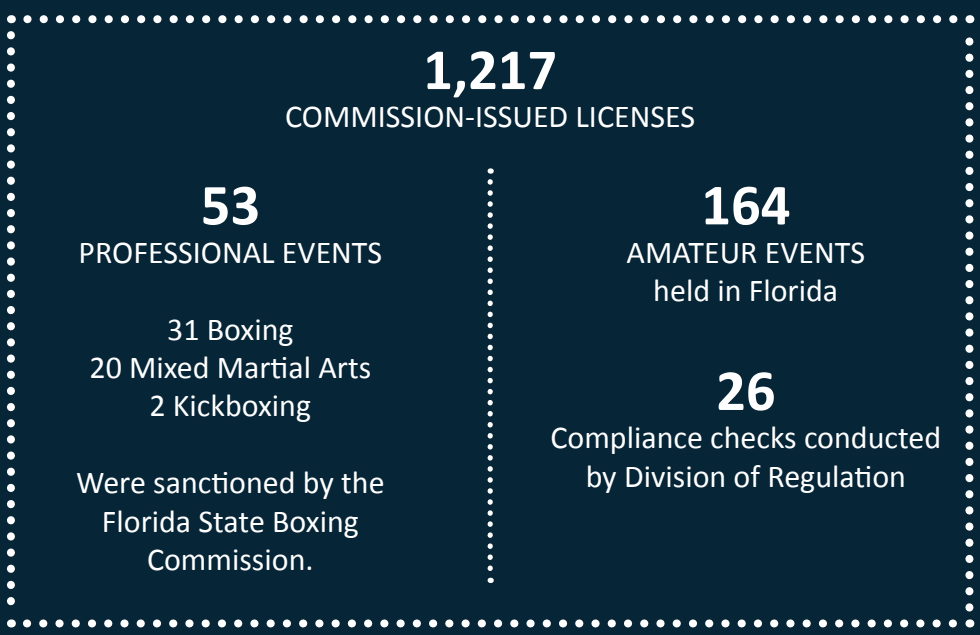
1,217
COMMISSION-ISSUED LICENSES

53
PROFESSIONAL EVENTS

31 Boxing
20 Mixed Martial Arts
2 Kickboxing

Were sanctioned by the Florida State Boxing Commission.

164
AMATEUR EVENTS
held in Florida

26
Compliance checks conducted by Division of Regulation